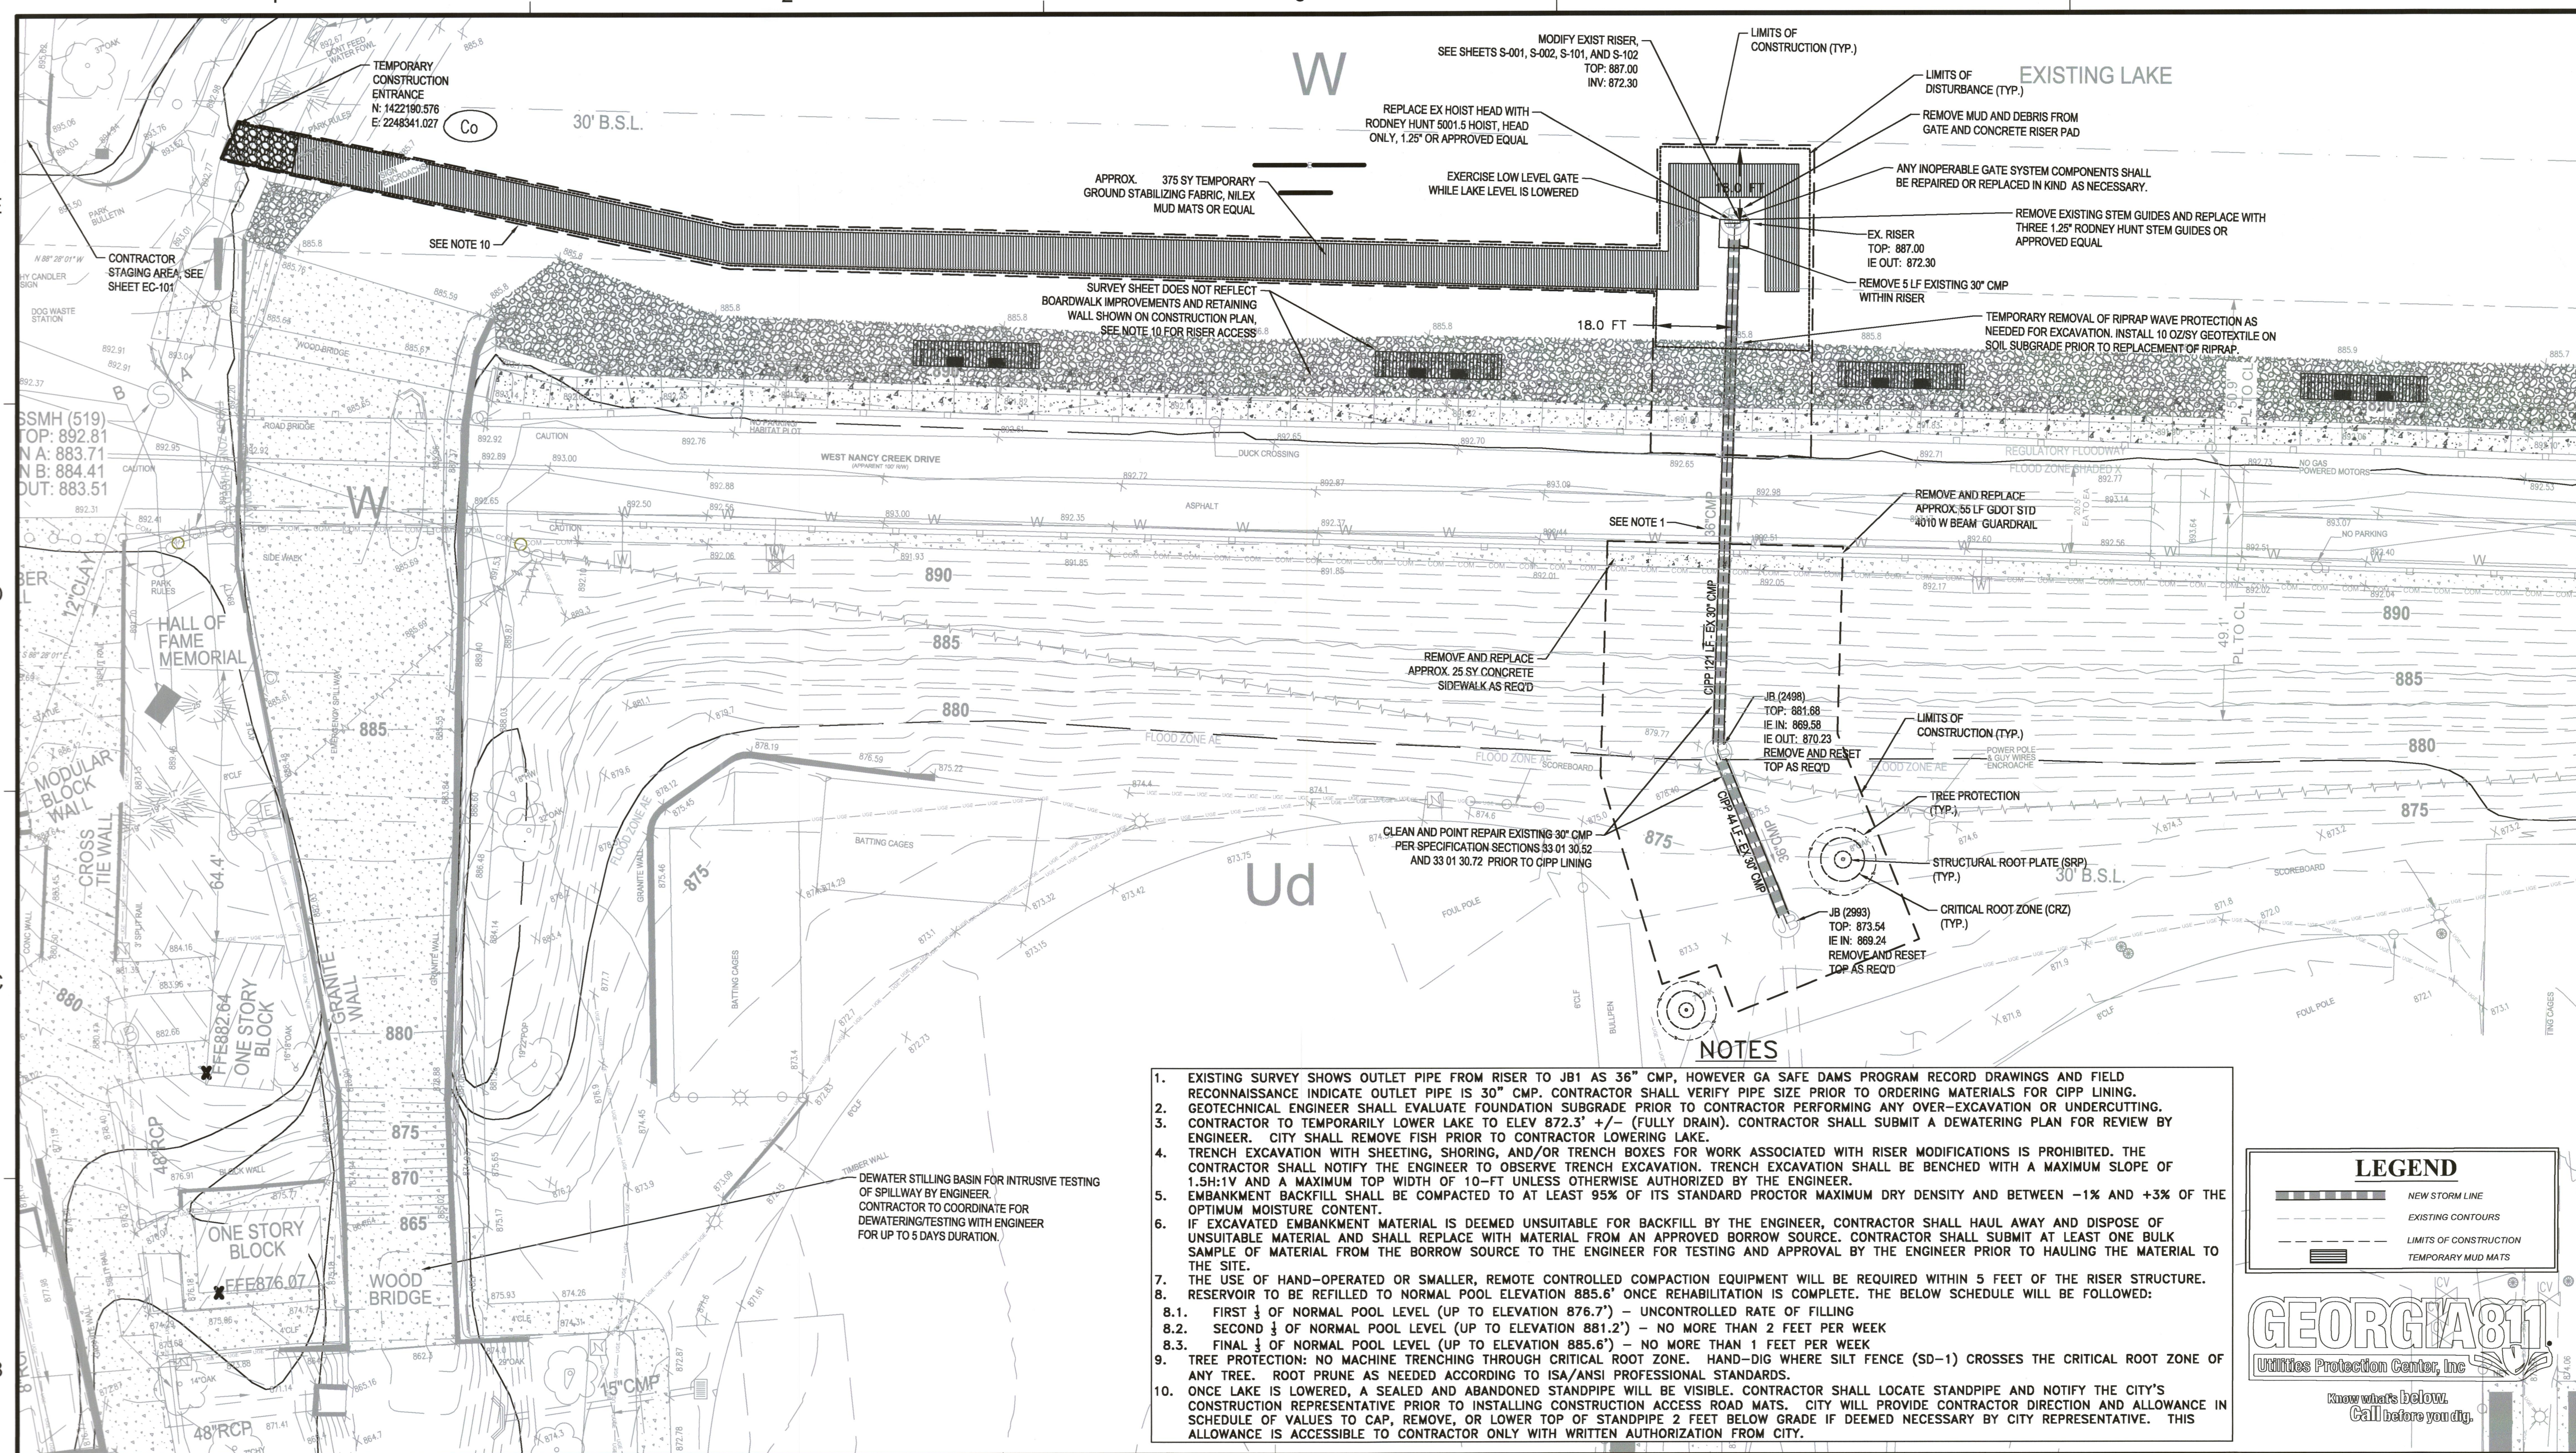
TEMPORARY CONSTRUCTION ENTRANCE
N: 1422190.576
E: 2248341.027

Co

W

30' B.S.L.

EXISTING LAKE

MODIFY EXIST RISER, SEE SHEETS S-001, S-002, S-101, AND S-102
TOP: 887.00
INV: 872.30

LIMITS OF CONSTRUCTION (TYP.)

LIMITS OF DISTURBANCE (TYP.)

REMOVE MUD AND DEBRIS FROM GATE AND CONCRETE RISER PAD

REPLACE EX HOIST HEAD WITH RODNEY HUNT 5001.5 HOIST, HEAD ONLY, 1.25" OR APPROVED EQUAL

ANY INOPERABLE GATE SYSTEM COMPONENTS SHALL BE REPAIRED OR REPLACED IN KIND AS NECESSARY.

EXERCISE LOW LEVEL GATE WHILE LAKE LEVEL IS LOWERED

APPROX. 375 SY TEMPORARY GROUND STABILIZING FABRIC, NILEX MUD MATS OR EQUAL

15.0 FT

REMOVE EXISTING STEM GUIDES AND REPLACE WITH THREE 1.25" RODNEY HUNT STEM GUIDES OR APPROVED EQUAL

EX. RISER
TOP: 887.00
IE OUT: 872.30

SEE NOTE 10

REMOVE 5 LF EXISTING 30" CMP WITHIN RISER

CONTRACTOR STAGING AREA, SEE SHEET EC-101

SURVEY SHEET DOES NOT REFLECT BOARDWALK IMPROVEMENTS AND RETAINING WALL SHOWN ON CONSTRUCTION PLAN, SEE NOTE 10 FOR RISER ACCESS

18.0 FT

TEMPORARY REMOVAL OF RIPRAP WAVE PROTECTION AS NEEDED FOR EXCAVATION. INSTALL 10 OZ/SY GEOTEXTILE ON SOIL SUBGRADE PRIOR TO REPLACEMENT OF RIPRAP.

SSMH (519)
TOP: 892.81
N A: 883.71
N B: 884.41
OUT: 883.51

WEST NANCY CREEK DRIVE

REGULATORY FLOODWAY
FLOOD ZONE SHADED X

REMOVE AND REPLACE APPROX. 55 LF GDOT STD 4010 W BEAM GUARDRAIL

SEE NOTE 1

36" CMP

HALL OF FAME MEMORIAL

12" CLAY

MODULAR BLOCK WALL

CROSS TIE WALL

64.4'

REMOVE AND REPLACE APPROX. 25 SY CONCRETE SIDEWALK AS REQ'D

CIPP 121 LF - EX 30" CMP

JB (2498)
TOP: 881.68
IE IN: 869.58
IE OUT: 870.23
REMOVE AND RESET TOP AS REQ'D

LIMITS OF CONSTRUCTION (TYP.)

PL TO CL 49.1'

PL TO CL 20.9'

TREE PROTECTION (TYP.)

CLEAN AND POINT REPAIR EXISTING 30" CMP PER SPECIFICATION SECTIONS 33 01 30.52 AND 33 01 30.72 PRIOR TO CIPP LINING

CIPP 44 LF - EX 30" CMP

36" CMP

STRUCTURAL ROOT PLATE (SRP) (TYP.)

30' B.S.L.

CRITICAL ROOT ZONE (CRZ) (TYP.)

Ud

JB (2993)
TOP: 873.54
IE IN: 869.24
REMOVE AND RESET TOP AS REQ'D

BATTING CAGES

FLOOD ZONE AE

GRANITE WALL

ONE STORY BLOCK
FFE882.64

ONE STORY BLOCK
FFE876.07

48"RCP

WOOD BRIDGE

15"CMP

DEWATER STILLING BASIN FOR INTRUSIVE TESTING OF SPILLWAY BY ENGINEER. CONTRACTOR TO COORDINATE FOR DEWATERING/TESTING WITH ENGINEER FOR UP TO 5 DAYS DURATION.

NOTES

1. EXISTING SURVEY SHOWS OUTLET PIPE FROM RISER TO JB1 AS 36" CMP, HOWEVER GA SAFE DAMS PROGRAM RECORD DRAWINGS AND FIELD RECONNAISSANCE INDICATE OUTLET PIPE IS 30" CMP. CONTRACTOR SHALL VERIFY PIPE SIZE PRIOR TO ORDERING MATERIALS FOR CIPP LINING.
2. GEOTECHNICAL ENGINEER SHALL EVALUATE FOUNDATION SUBGRADE PRIOR TO CONTRACTOR PERFORMING ANY OVER-EXCAVATION OR UNDERCUTTING.
3. CONTRACTOR TO TEMPORARILY LOWER LAKE TO ELEV 872.3' +/- (FULLY DRAIN). CONTRACTOR SHALL SUBMIT A DEWATERING PLAN FOR REVIEW BY ENGINEER. CITY SHALL REMOVE FISH PRIOR TO CONTRACTOR LOWERING LAKE.
4. TRENCH EXCAVATION WITH SHEETING, SHORING, AND/OR TRENCH BOXES FOR WORK ASSOCIATED WITH RISER MODIFICATIONS IS PROHIBITED. THE CONTRACTOR SHALL NOTIFY THE ENGINEER TO OBSERVE TRENCH EXCAVATION. TRENCH EXCAVATION SHALL BE BENCHED WITH A MAXIMUM SLOPE OF 1.5H:1V AND A MAXIMUM TOP WIDTH OF 10-FT UNLESS OTHERWISE AUTHORIZED BY THE ENGINEER.
5. EMBANKMENT BACKFILL SHALL BE COMPACTED TO AT LEAST 95% OF ITS STANDARD PROCTOR MAXIMUM DRY DENSITY AND BETWEEN -1% AND +3% OF THE OPTIMUM MOISTURE CONTENT.
6. IF EXCAVATED EMBANKMENT MATERIAL IS DEEMED UNSUITABLE FOR BACKFILL BY THE ENGINEER, CONTRACTOR SHALL HAUL AWAY AND DISPOSE OF UNSUITABLE MATERIAL AND SHALL REPLACE WITH MATERIAL FROM AN APPROVED BORROW SOURCE. CONTRACTOR SHALL SUBMIT AT LEAST ONE BULK SAMPLE OF MATERIAL FROM THE BORROW SOURCE TO THE ENGINEER FOR TESTING AND APPROVAL BY THE ENGINEER PRIOR TO HAULING THE MATERIAL TO THE SITE.
7. THE USE OF HAND-OPERATED OR SMALLER, REMOTE CONTROLLED COMPACTION EQUIPMENT WILL BE REQUIRED WITHIN 5 FEET OF THE RISER STRUCTURE.
8. RESERVOIR TO BE REFILLED TO NORMAL POOL ELEVATION 885.6' ONCE REHABILITATION IS COMPLETE. THE BELOW SCHEDULE WILL BE FOLLOWED:
8.1. FIRST $\frac{1}{3}$ OF NORMAL POOL LEVEL (UP TO ELEVATION 876.7') - UNCONTROLLED RATE OF FILLING
8.2. SECOND $\frac{1}{3}$ OF NORMAL POOL LEVEL (UP TO ELEVATION 881.2') - NO MORE THAN 2 FEET PER WEEK
8.3. FINAL $\frac{1}{3}$ OF NORMAL POOL LEVEL (UP TO ELEVATION 885.6') - NO MORE THAN 1 FEET PER WEEK
9. TREE PROTECTION: NO MACHINE TRENCHING THROUGH CRITICAL ROOT ZONE. HAND-DIG WHERE SILT FENCE (SD-1) CROSSES THE CRITICAL ROOT ZONE OF ANY TREE. ROOT PRUNE AS NEEDED ACCORDING TO ISA/ANSI PROFESSIONAL STANDARDS.
10. ONCE LAKE IS LOWERED, A SEALED AND ABANDONED STANDPIPE WILL BE VISIBLE. CONTRACTOR SHALL LOCATE STANDPIPE AND NOTIFY THE CITY'S CONSTRUCTION REPRESENTATIVE PRIOR TO INSTALLING CONSTRUCTION ACCESS ROAD MATS. CITY WILL PROVIDE CONTRACTOR DIRECTION AND ALLOWANCE IN SCHEDULE OF VALUES TO CAP, REMOVE, OR LOWER TOP OF STANDPIPE 2 FEET BELOW GRADE IF DEEMED NECESSARY BY CITY REPRESENTATIVE. THIS ALLOWANCE IS ACCESSIBLE TO CONTRACTOR ONLY WITH WRITTEN AUTHORIZATION FROM CITY.

LEGEND
NEW STORM LINE
EXISTING CONTOURS
LIMITS OF CONSTRUCTION
TEMPORARY MUD MATS

GEORGIA811
Utilities Protection Center, Inc
Know what's below.
Call before you dig.